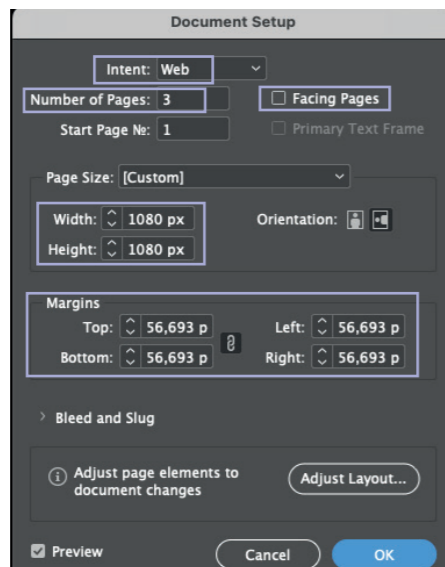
Document Setup

Intent: Web

Number of Pages: 3

Facing Pages

Start Page №: 1

Primary Text Frame

Page Size: [Custom]

Width: 1080 px

Height: 1080 px

Orientation:

Margins

Top: 56,693 p

Bottom: 56,693 p

Left: 56,693 p

Right: 56,693 p

Bleed and Slug

Adjust page elements to document changes

Adjust Layout...

Preview

Cancel

OK